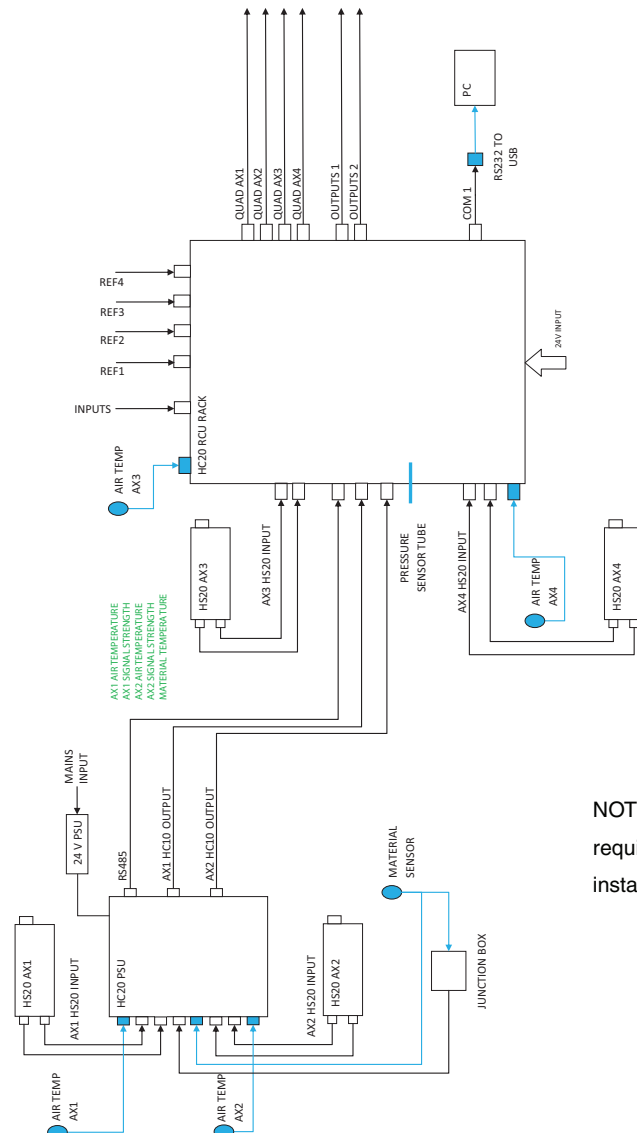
QUAD AX1
QUAD AX2
QUAD AX3
QUAD AX4
OUTPUTS 1
OUTPUTS 2
PC
RS232 TO USB
COM 1
REF4
REF3
REF2
REF1
INPUTS
24V INPUT
HC20 RCU RACK
AIR TEMP AX3
HS20 AX3
AX3 HS20 INPUT
PRESSURE SENSOR TUBE
AX4 HS20 INPUT
AIR TEMP AX4
HS20 AX4
AX1 AIR TEMPERATURE
AX1 SIGNAL STRENGTH
AX2 AIR TEMPERATURE
AX2 SIGNAL STRENGTH
MATERIAL TEMPERATURE
MAINS INPUT
24 V PSU
RS485
AX1 HC10 OUTPUT
AX2 HC10 OUTPUT
MATERIAL SENSOR
NOT
requi
insta
HS20 AX1
AX1 HS20 INPUT
HC20 PSU
AX2 HS20 INPUT
HS20 AX2
JUNCTION BOX
AIR TEMP AX1
AIR TEMP AX2